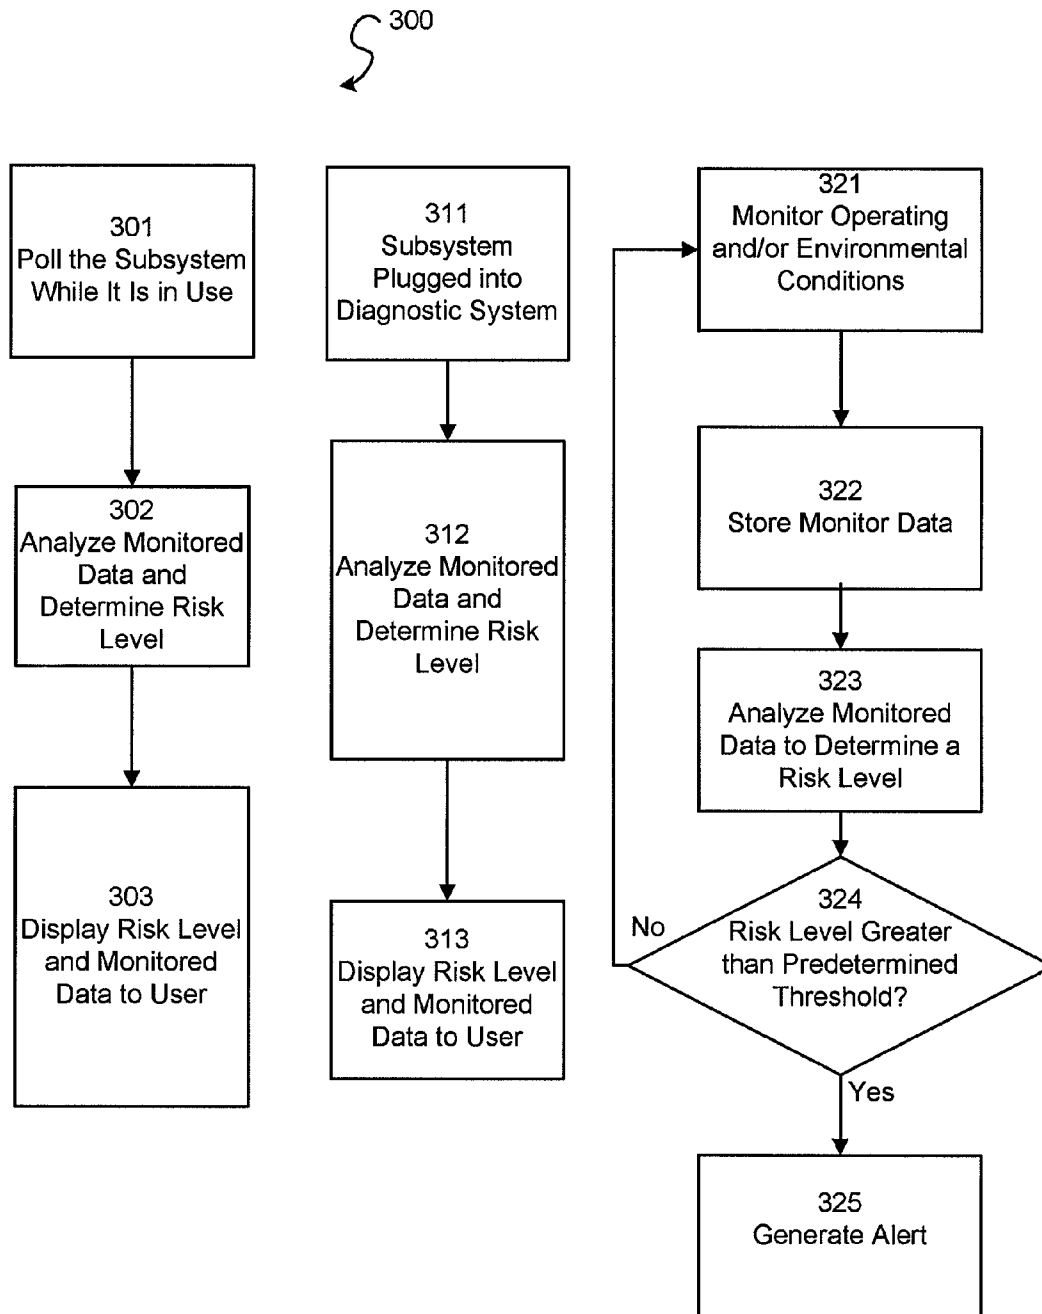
300

301
Poll the Subsystem While It Is in Use

302
Analyze Monitored Data and Determine Risk Level

303
Display Risk Level and Monitored Data to User

311
Subsystem Plugged into Diagnostic System

312
Analyze Monitored Data and Determine Risk Level

313
Display Risk Level and Monitored Data to User

321
Monitor Operating and/or Environmental Conditions

322
Store Monitor Data

323
Analyze Monitored Data to Determine a Risk Level

324
Risk Level Greater than Predetermined Threshold?

No

Yes

325
Generate Alert